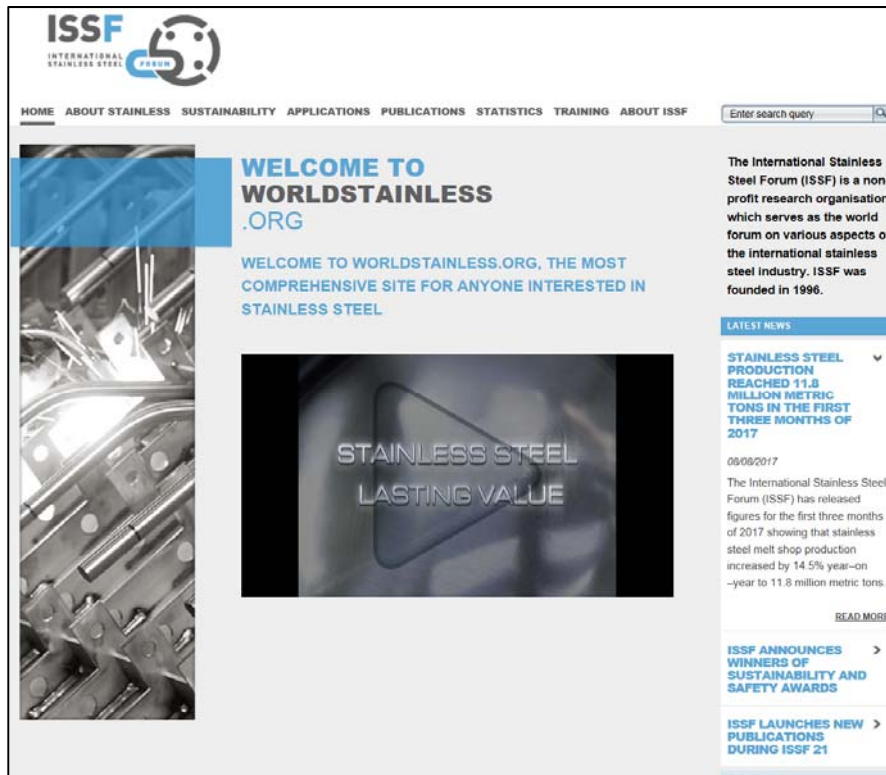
ISSF
INTERNATIONAL STAINLESS STEEL FORUM

HOME ABOUT STAINLESS SUSTAINABILITY APPLICATIONS PUBLICATIONS STATISTICS TRAINING ABOUT ISSF

Enter search query

WELCOME TO
WORLDSTAINLESS
.ORG

WELCOME TO WORLDSTAINLESS.ORG, THE MOST COMPREHENSIVE SITE FOR ANYONE INTERESTED IN STAINLESS STEEL

STAINLESS STEEL
LASTING VALUE

The International Stainless Steel Forum (ISSF) is a non profit research organisation which serves as the world forum on various aspects o the international stainless steel industry. ISSF was founded in 1996.

LATEST NEWS

STAINLESS STEEL PRODUCTION REACHED 11.8 MILLION METRIC TONS IN THE FIRST THREE MONTHS OF 2017

08/08/2017

The International Stainless Steel Forum (ISSF) has released figures for the first three months of 2017 showing that stainless steel melt shop production increased by 14.5% year–on –year to 11.8 million metric tons.

READ MOR

ISSF ANNOUNCES WINNERS OF SUSTAINABILITY AND SAFETY AWARDS

ISSF LAUNCHES NEW PUBLICATIONS DURING ISSF 21